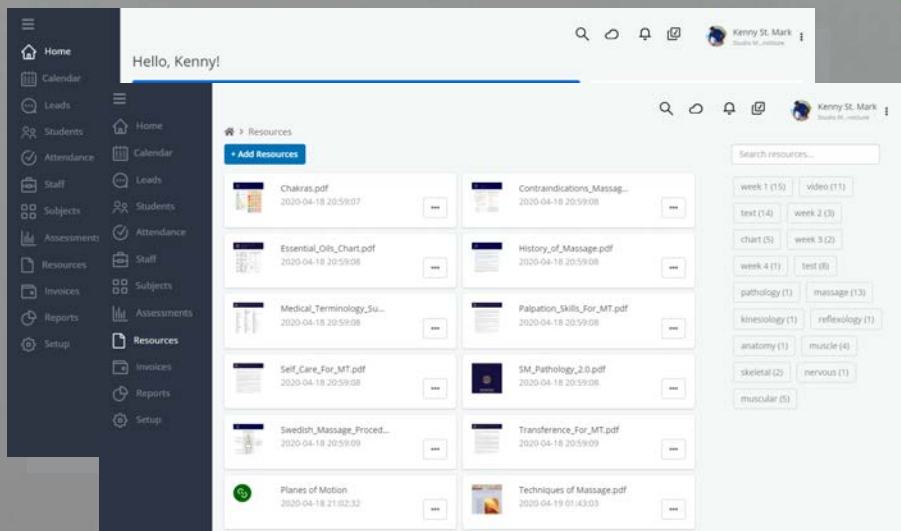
Home
Calendar
Leads
Students
Attendance
Staff
Subjects
Assessments
Resources
Invoices
Reports
Setup

Hello, Kenny!

Kenny St. Mark
Studio M...nstitute

Home
Calendar
Leads
Students
Attendance
Staff
Subjects
Assessments
Resources
Invoices
Reports
Setup

Kenny St. Mark
Studio M...nstitute

> Resources

+ Add Resources

Chakras.pdf
2020-04-18 20:59:07
...

Contraindications_Massag...
2020-04-18 20:59:08
...

Essential_Oils_Chart.pdf
2020-04-18 20:59:08
...

History_of_Massage.pdf
2020-04-18 20:59:08
...

Medical_Terminology_Su...
2020-04-18 20:59:08
...

Palpation_Skills_For_MT.pdf
2020-04-18 20:59:08
...

Self_Care_For_MT.pdf
2020-04-18 20:59:08
...

SM_Pathology_2.0.pdf
2020-04-18 20:59:08
...

Swedish_Massage_Proced...
2020-04-18 20:59:09
...

Transference_For_MT.pdf
2020-04-18 20:59:09
...

Planes of Motion
2020-04-18 21:02:32
...

Techniques of Massage.pdf
2020-04-19 01:43:03
...

Search resources...

week 1 (15)
video (11)
text (14)
week 2 (3)
chart (5)
week 3 (2)
week 4 (1)
test (8)
pathology (1)
massage (13)
kinesiology (1)
reflexology (1)
anatomy (1)
muscle (4)
skeletal (2)
nervous (1)
muscular (5)